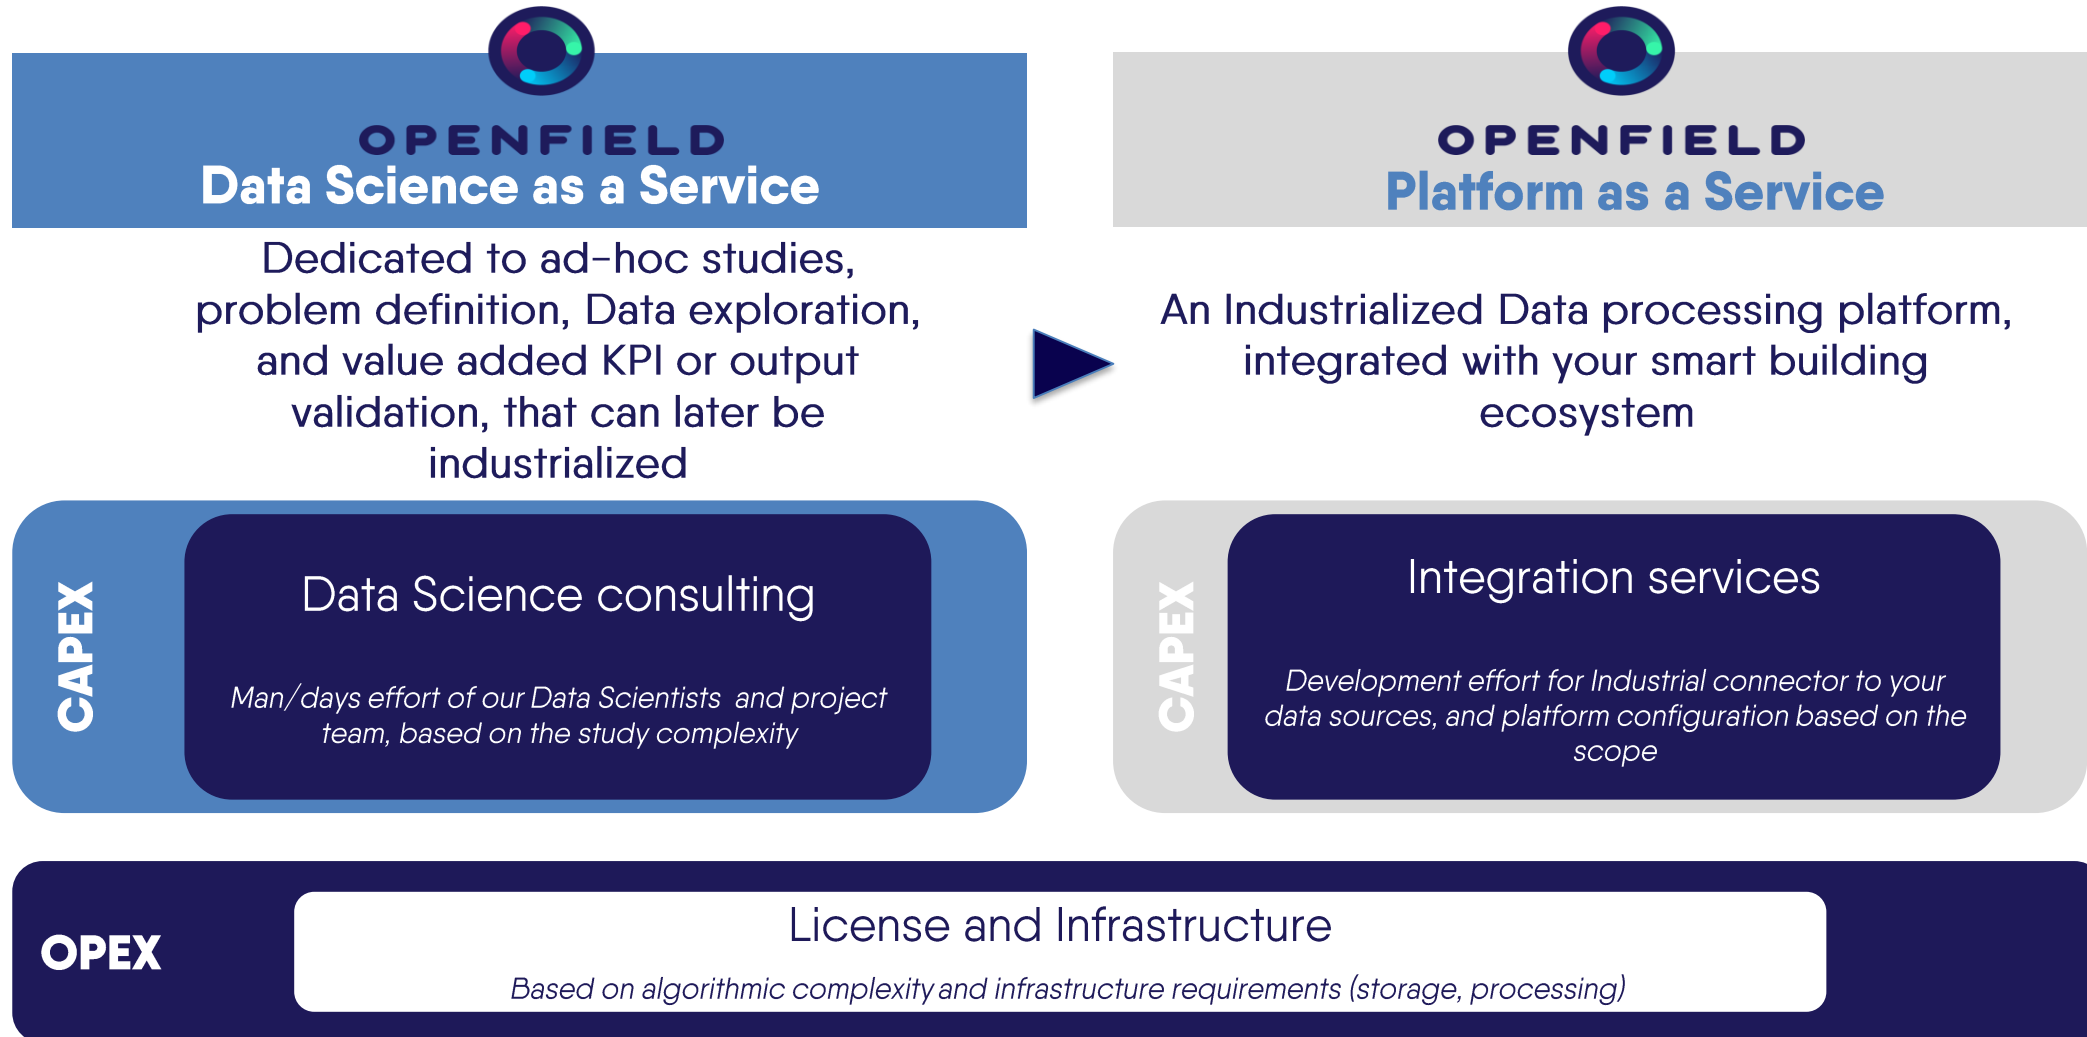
OPENFIELD
Data Science as a Service

Dedicated to ad-hoc studies, problem definition, Data exploration, and value added KPI or output validation, that can later be industrialized

CAPEX

Data Science consulting

Man/days effort of our Data Scientists and project team, based on the study complexity

OPENFIELD
Platform as a Service

An Industrialized Data processing platform, integrated with your smart building ecosystem

CAPEX

Integration services

Development effort for Industrial connector to your data sources, and platform configuration based on the scope

OPEX

License and Infrastructure

Based on algorithmic complexity and infrastructure requirements (storage, processing)